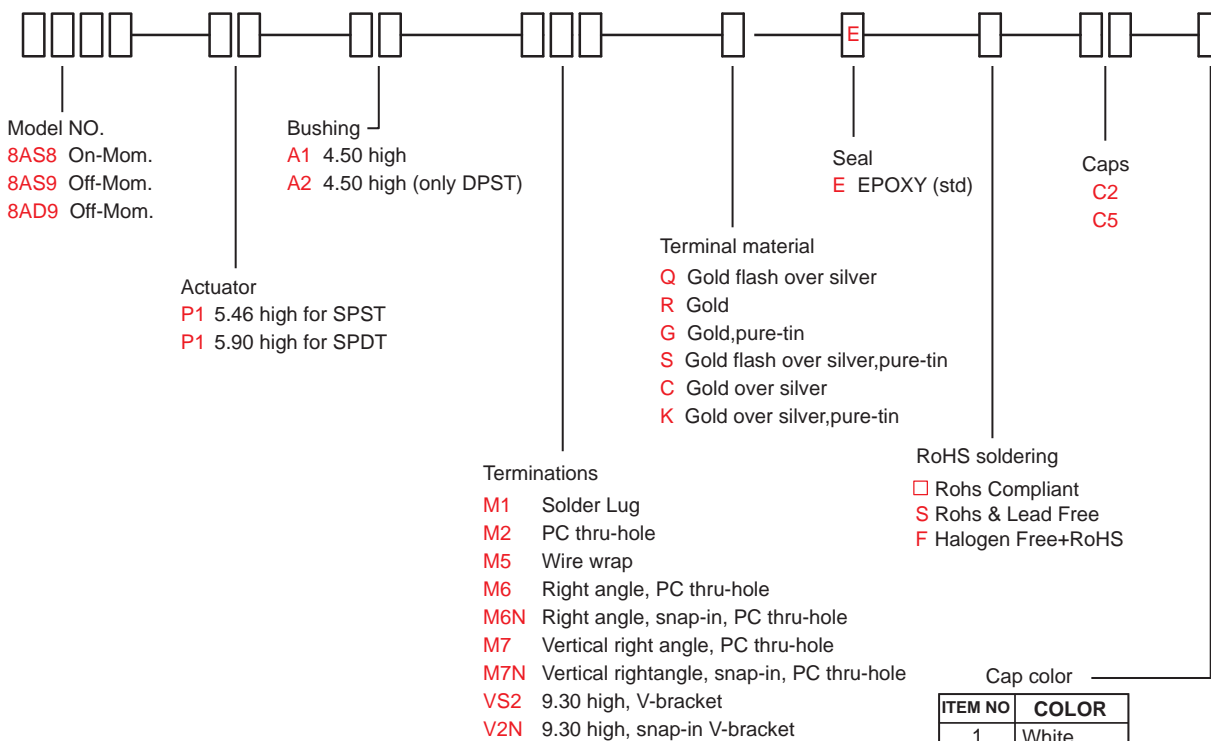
E

Model NO.
8AS8 On-Mom.
8AS9 Off-Mom.
8AD9 Off-Mom.

Actuator
P1 5.46 high for SPST
P1 5.90 high for SPDT

Bushing
A1 4.50 high
A2 4.50 high (only DPST)

Terminations
M1 Solder Lug
M2 PC thru-hole
M5 Wire wrap
M6 Right angle, PC thru-hole
M6N Right angle, snap-in, PC thru-hole
M7 Vertical right angle, PC thru-hole
M7N Vertical rightangle, snap-in, PC thru-hole
VS2 9.30 high, V-bracket
V2N 9.30 high, snap-in V-bracket

Terminal material
Q Gold flash over silver
R Gold
G Gold,pure-tin
S Gold flash over silver,pure-tin
C Gold over silver
K Gold over silver,pure-tin

Seal
E EPOXY (std)

RoHS soldering
□ Rohs Compliant
S Rohs & Lead Free
F Halogen Free+RoHS

Caps
C2
C5

Cap color

| ITEM NO | COLOR |
|---|---|
| 1 | White |